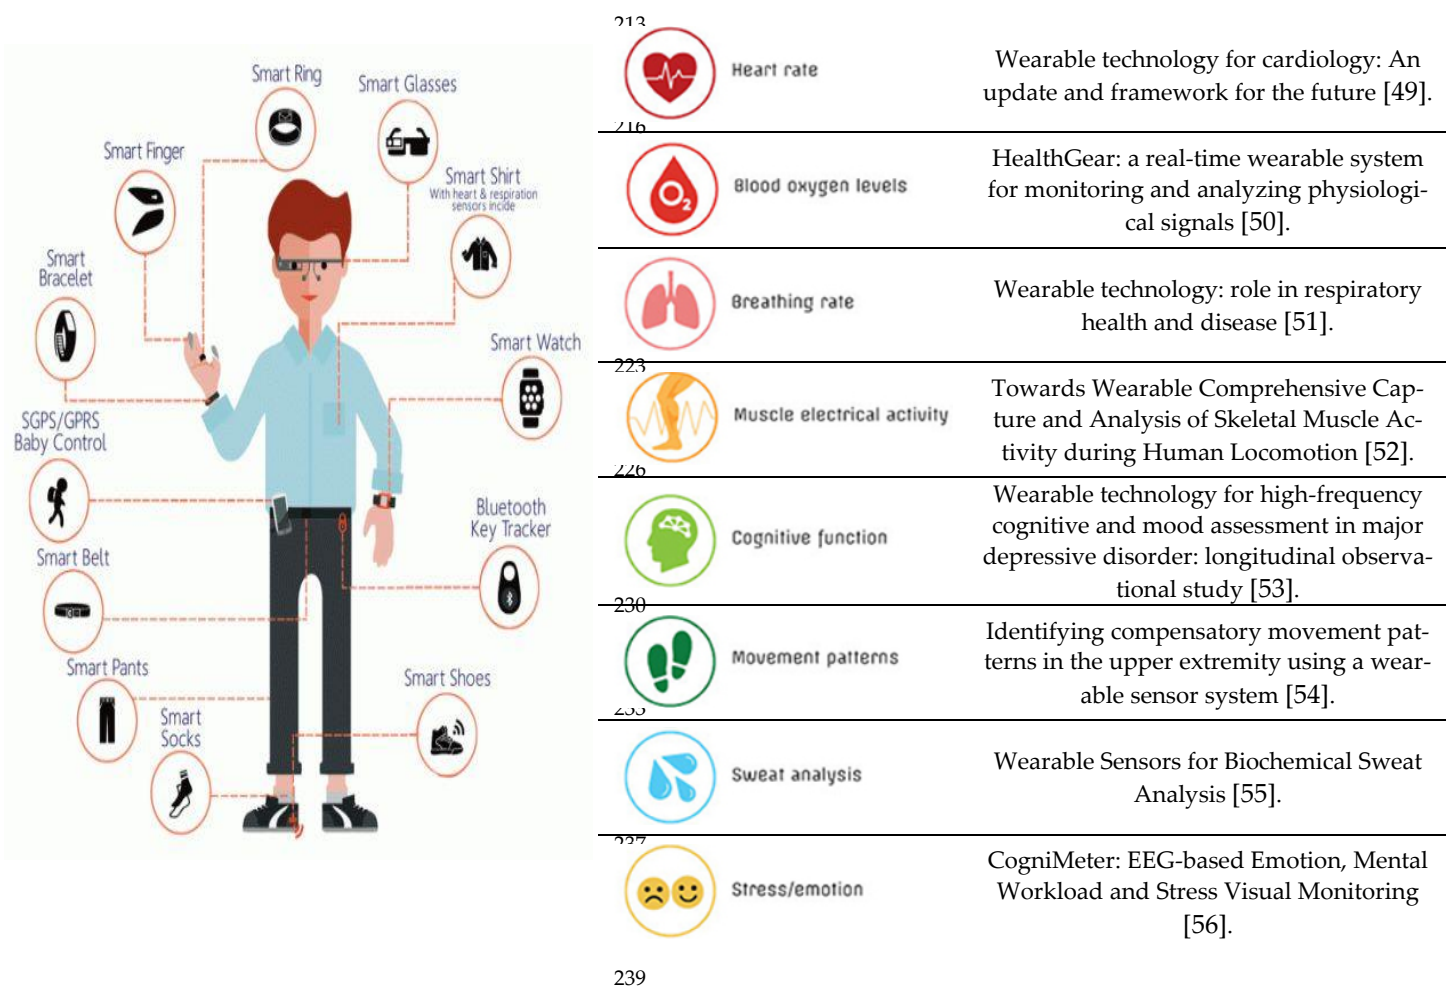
Smart Ring
Smart Glasses
Smart Finger
Smart Shirt
With heart & respiration sensors incide
Smart Bracelet
Smart Watch
SGPS/GPRS Baby Control
Bluetooth Key Tracker
Smart Belt
Smart Pants
Smart Shoes
Smart Socks

213

| | | |
|---|---|---|
| Heart rate | Wearable technology for cardiology: An update and framework for the future [49]. |
| 216 Blood oxygen levels | HealthGear: a real-time wearable system for monitoring and analyzing physiological signals [50]. |
| Breathing rate | Wearable technology: role in respiratory health and disease [51]. |
| 223 Muscle electrical activity | Towards Wearable Comprehensive Capture and Analysis of Skeletal Muscle Activity during Human Locomotion [52]. |
| 226 Cognitive function | Wearable technology for high-frequency cognitive and mood assessment in major depressive disorder: longitudinal observational study [53]. |
| 230 Movement patterns | Identifying compensatory movement patterns in the upper extremity using a wearable sensor system [54]. |
| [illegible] Sweat analysis | Wearable Sensors for Biochemical Sweat Analysis [55]. |
| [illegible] Stress/emotion | CogniMeter: EEG-based Emotion, Mental Workload and Stress Visual Monitoring [56]. |

239